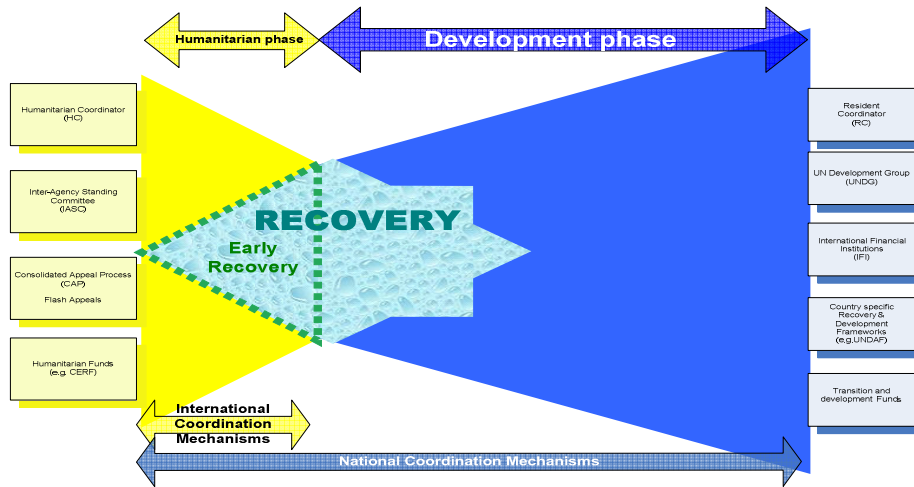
Humanitarian phase

Development phase

Humanitarian Coordinator (HC)

Inter-Agency Standing Committee (IASC)

Consolidated Appeal Process (CAP)

Flash Appeals

Humanitarian Funds (e.g. CERF)

RECOVERY

Early Recovery

Resident Coordinator (RC)

UN Development Group (UNDG)

International Financial Institutions (IFI)

Country specific Recovery & Development Frameworks (e.g.UNDAF)

Transition and development Funds

International Coordination Mechanisms

National Coordination Mechanisms